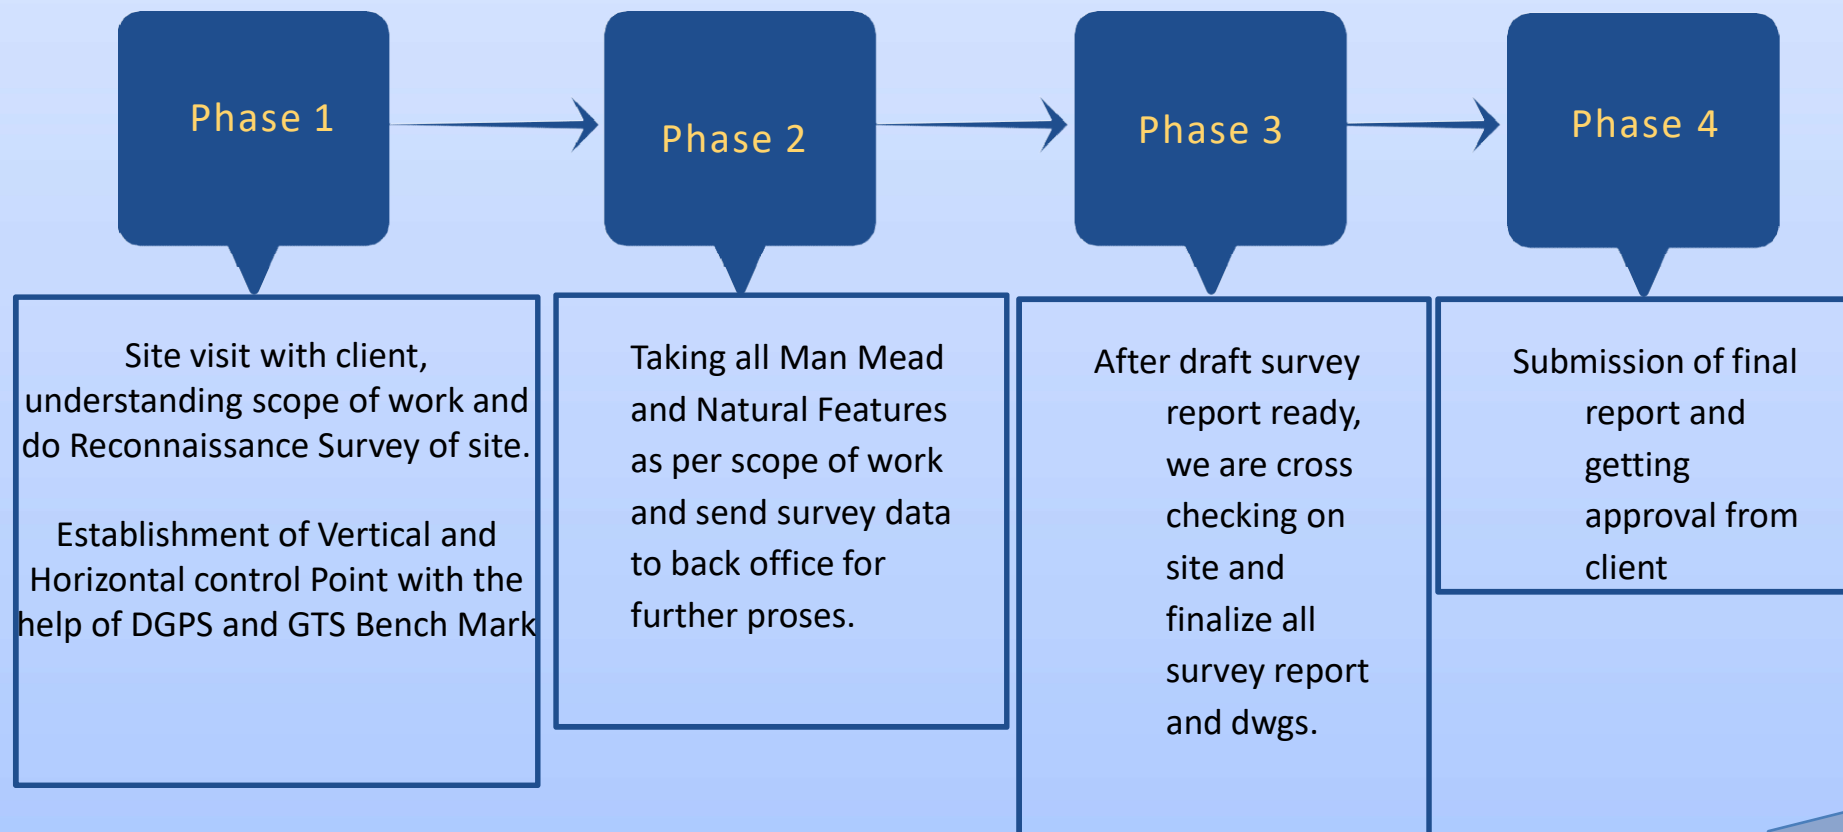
Phase 1

Phase 2

Phase 3

Phase 4

Site visit with client, understanding scope of work and do Reconnaissance Survey of site.

Establishment of Vertical and Horizontal control Point with the help of DGPS and GTS Bench Mark

Taking all Man Mead and Natural Features as per scope of work and send survey data to back office for further proses.

After draft survey report ready, we are cross checking on site and finalize all survey report and dwgs.

Submission of final report and getting approval from client